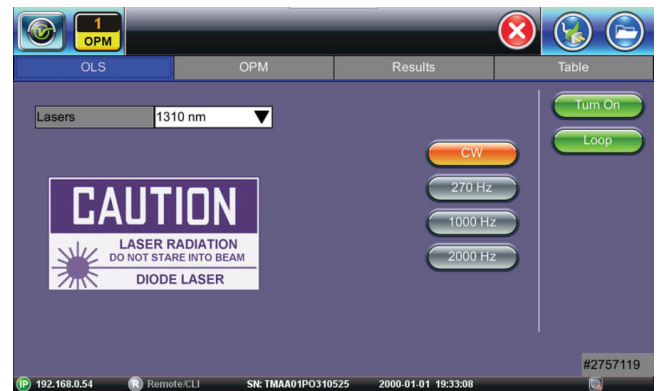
1
OPM

OLS
OPM
Results
Table

Lasers
1310 nm

Turn On
Loop

CW
270 Hz
1000 Hz
2000 Hz

CAUTION
LASER RADIATION
DO NOT STARE INTO BEAM
DIODE LASER

#2757119

IP 192.168.0.54
R Remote/CLI
SN: TMAA01PO310525
2000-01-01 19:33:08